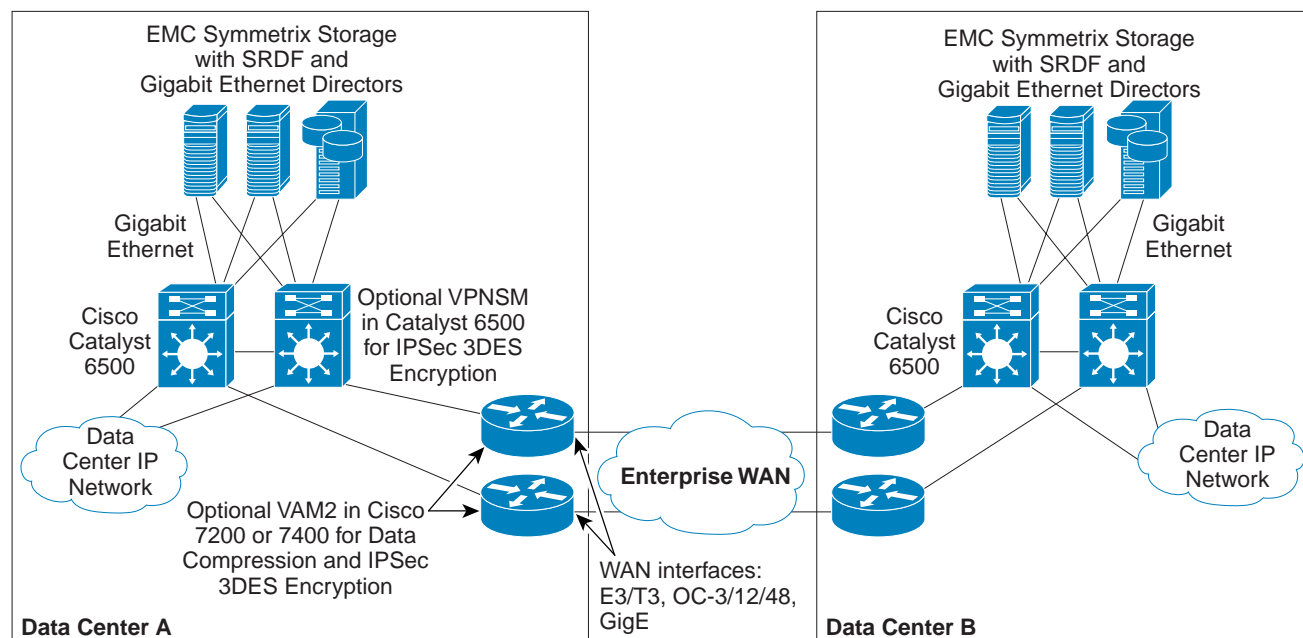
EMC Symmetrix Storage with SRDF and Gigabit Ethernet Directors

Gigabit Ethernet

Cisco Catalyst 6500

Optional VPNSM in Catalyst 6500 for IPSec 3DES Encryption

Data Center IP Network

Optional VAM2 in Cisco 7200 or 7400 for Data Compression and IPSec 3DES Encryption

Data Center A

Enterprise WAN

WAN interfaces: E3/T3, OC-3/12/48, GigE

EMC Symmetrix Storage with SRDF and Gigabit Ethernet Directors

Gigabit Ethernet

Cisco Catalyst 6500

Data Center IP Network

Data Center B